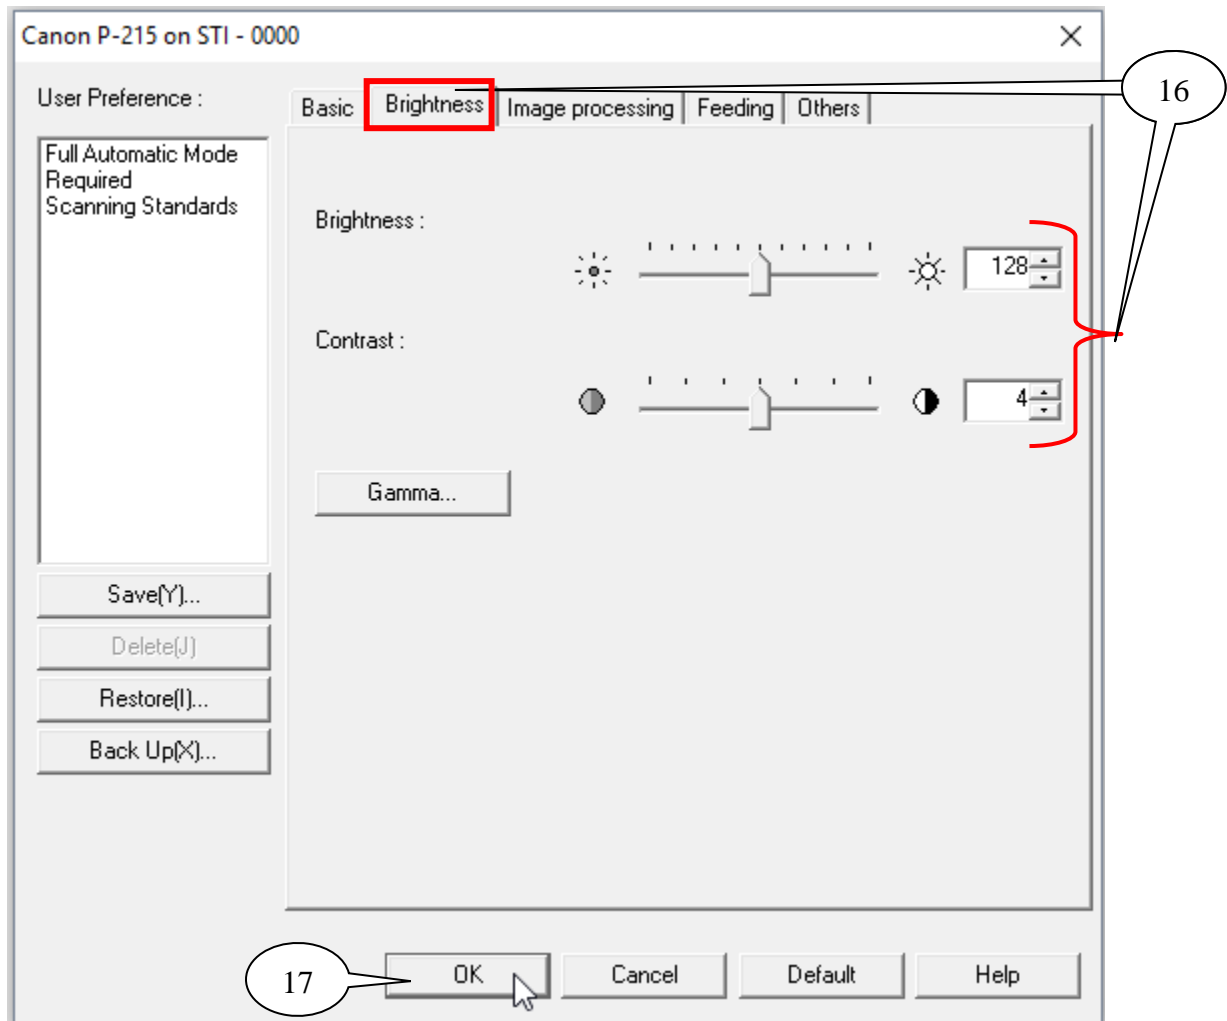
Canon P-215 on STI - 0000

User Preference :

Full Automatic Mode
Required
Scanning Standards

Save(Y)...

Delete(J)

Restore(I)...

Back Up(X)...

Basic | Brightness | Image processing | Feeding | Others

16

Brightness :

128

Contrast :

4

Gamma...

17

OK

Cancel

Default

Help